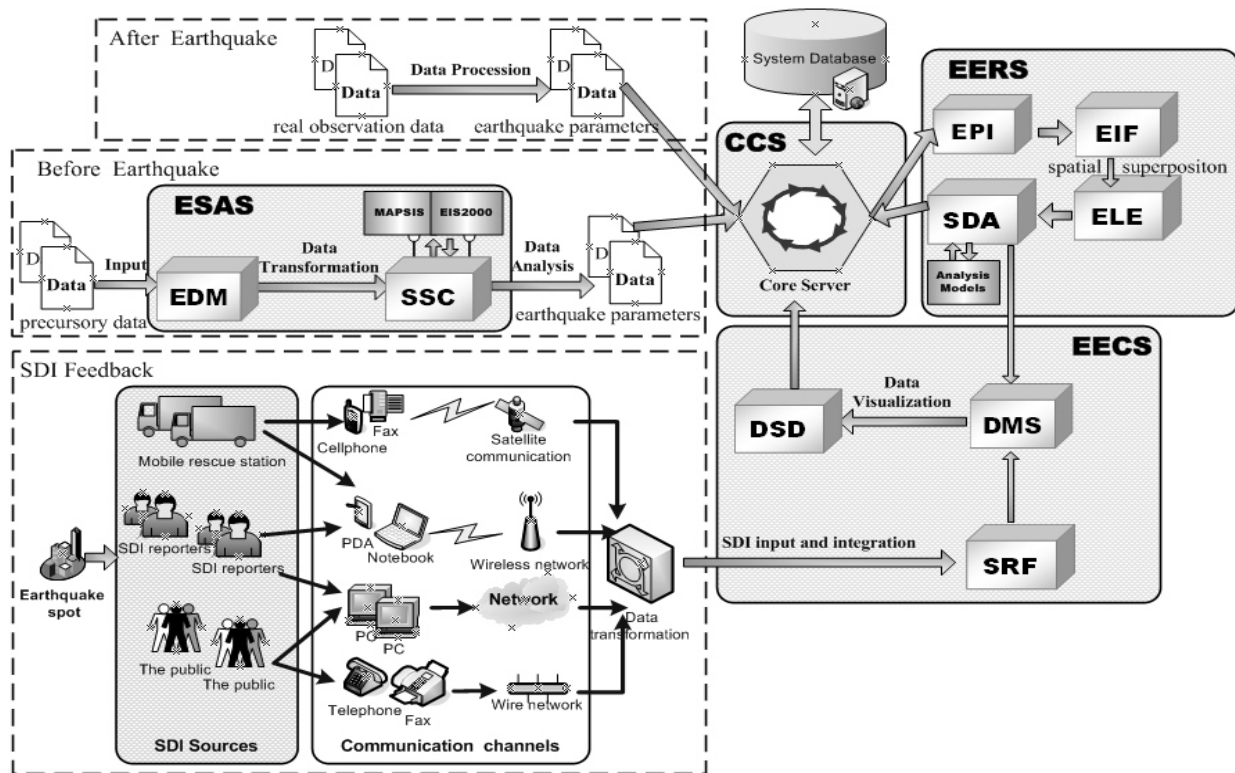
After Earthquake

D
Data
real observation data

Data Procession

D
Data
earthquake parameters

System Database

EERS

CCS

EPI

EIF

spatial superpositon

Before Earthquake

ESAS

MAPSIS

EIS2000

SDA

ELE

D
Data
precursory data

Input

EDM

Data Transformation

SSC

Data Analysis

D
Data
earthquake parameters

Core Server

Analysis Models

EECS

SDI Feedback

Mobile rescue station

Cellphone

Fax

Satellite communication

Data Visualization

DSD

DMS

SDI reporters

SDI reporters

PDA

Notebook

Wireless network

SDI input and integration

SRF

Earthquake spot

Network

PC

PC

Data transformation

The public

The public

Telephone

Fax

Wire network

SDI Sources

Communication channels